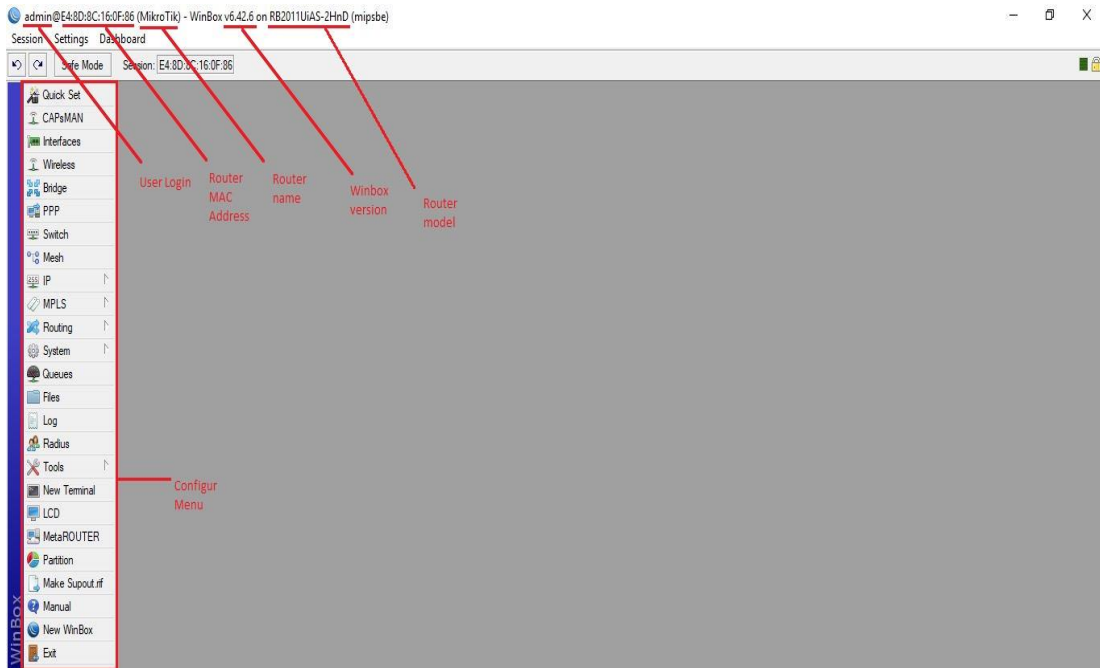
admin@E4:8D:8C:16:0F:86 (MikroTik) - WinBox v6.42.6 on RB2011UiAS-2HnD (mipsbe)

Session Settings Dashboard

Safe Mode Session: E4:8D:8C:16:0F:86

Quick Set
CAPsMAN
Interfaces
Wireless
Bridge
PPP
Switch
Mesh
IP
MPLS
Routing
System
Queues
Files
Log
Radius
Tools
New Terminal
LCD
MetaROUTER
Partition
Make Supout.rif
Manual
New WinBox
Exit

WinBox

User Login

Router MAC Address

Router name

Winbox version

Router model

Configur Menu